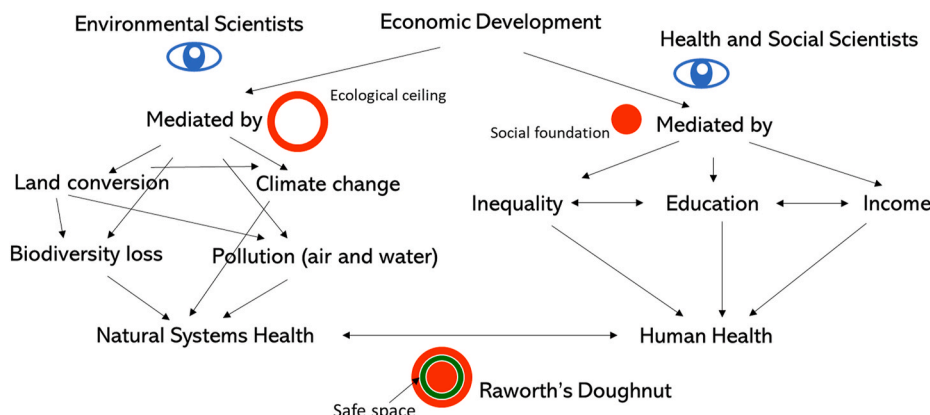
Environmental Scientists

Economic Development

Health and Social Scientists

Mediated by

Ecological ceiling

Social foundation

Mediated by

Land conversion

Climate change

Inequality

Education

Income

Biodiversity loss

Pollution (air and water)

Natural Systems Health

Human Health

Raworth's Doughnut

Safe space